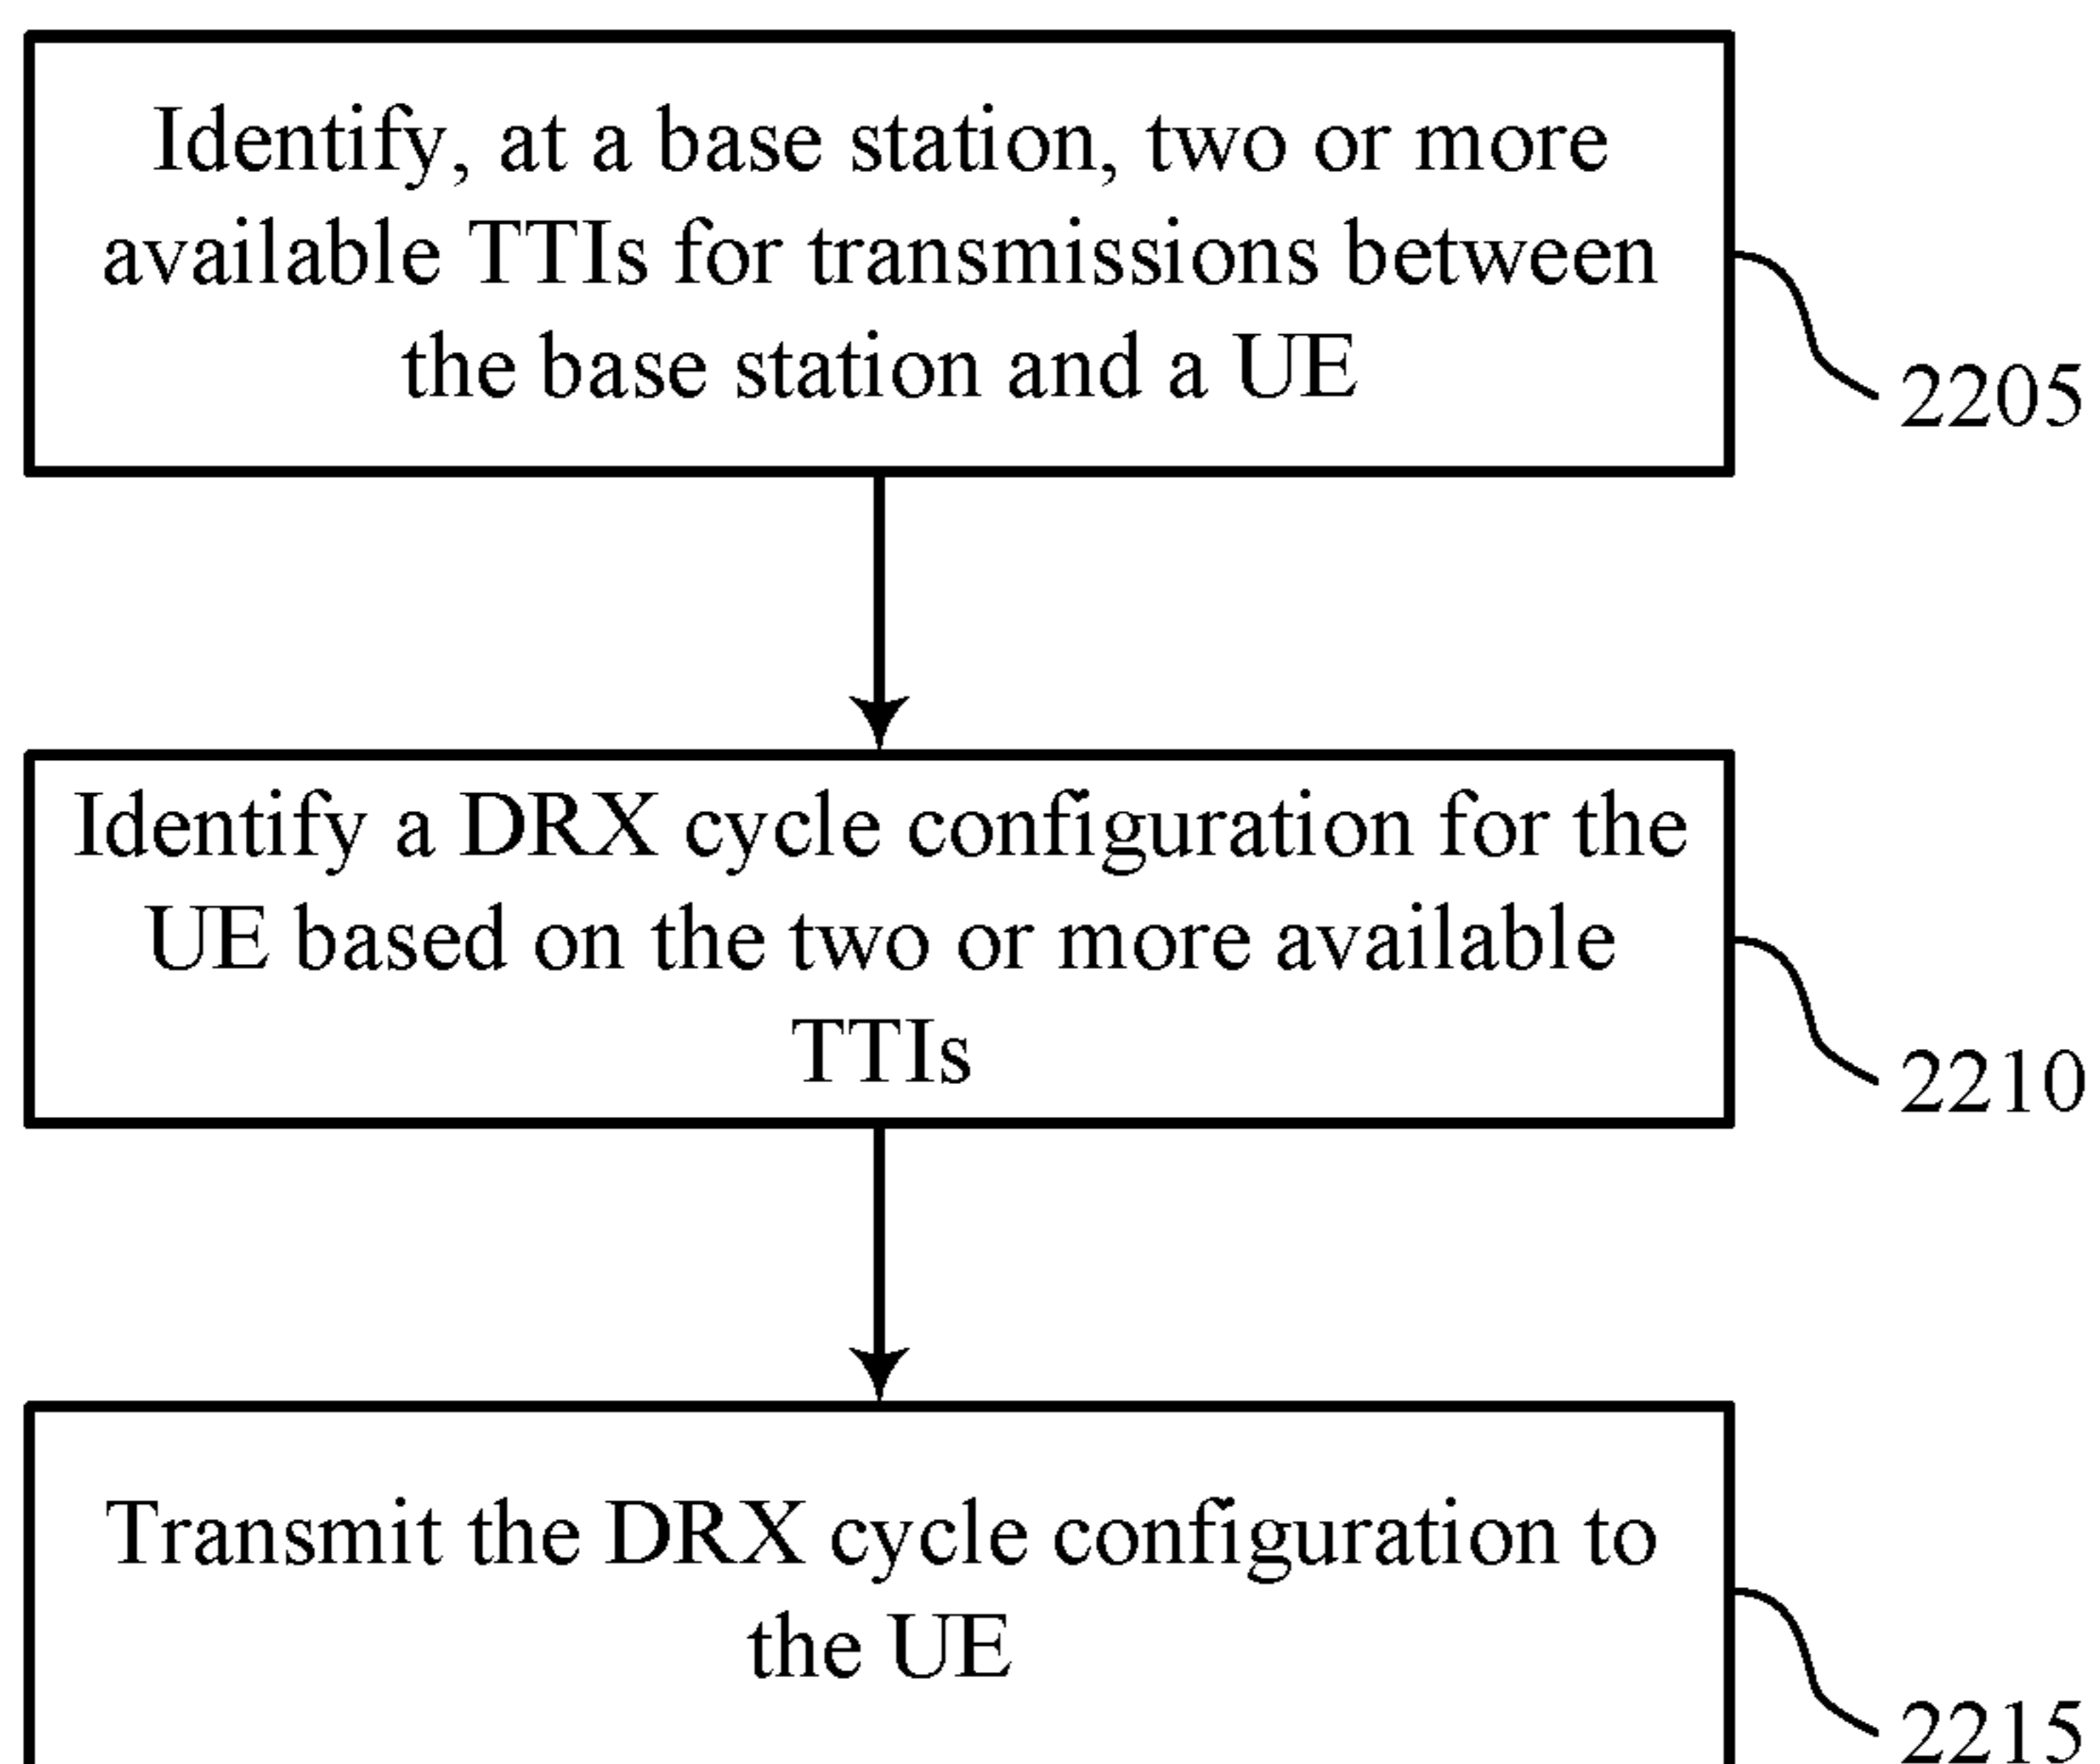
Identify, at a base station, two or more available TTIs for transmissions between the base station and a UE

2205

Identify a DRX cycle configuration for the UE based on the two or more available TTIs

2210

Transmit the DRX cycle configuration to the UE

2215